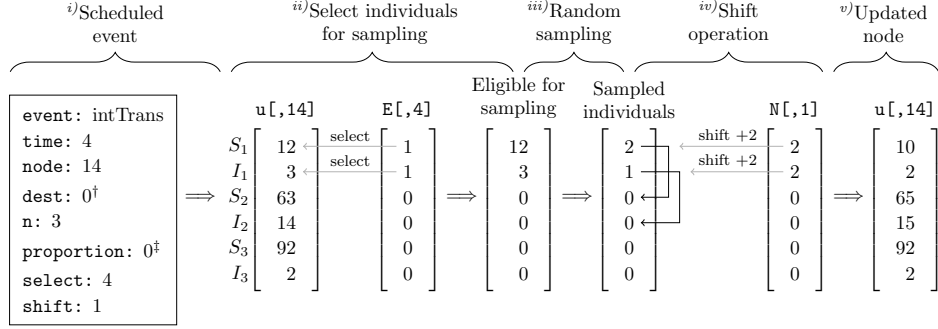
$^{i)}$Scheduled event

$^{ii)}$Select individuals for sampling

$^{iii)}$Random sampling

$^{iv)}$Shift operation

$^{v)}$Updated node

event: intTrans
time: 4
node: 14
dest: $0^{\dagger}$
n: 3
proportion: $0^{\ddagger}$
select: 4
shift: 1

$\Longrightarrow$

u[,14]

$\begin{matrix} S_1 \\ I_1 \\ S_2 \\ I_2 \\ S_3 \\ I_3 \end{matrix} \begin{bmatrix} 12 \\ 3 \\ 63 \\ 14 \\ 92 \\ 2 \end{bmatrix}$

select
select

E[,4]

$\begin{bmatrix} 1 \\ 1 \\ 0 \\ 0 \\ 0 \\ 0 \end{bmatrix}$

$\Longrightarrow$

Eligible for sampling

$\begin{bmatrix} 12 \\ 3 \\ 0 \\ 0 \\ 0 \\ 0 \end{bmatrix}$

$\Longrightarrow$

Sampled individuals

$\begin{bmatrix} 2 \\ 1 \\ 0 \\ 0 \\ 0 \\ 0 \end{bmatrix}$

shift +2
shift +2

N[,1]

$\begin{bmatrix} 2 \\ 2 \\ 0 \\ 0 \\ 0 \\ 0 \end{bmatrix}$

$\Longrightarrow$

u[,14]

$\begin{bmatrix} 10 \\ 2 \\ 65 \\ 15 \\ 92 \\ 2 \end{bmatrix}$